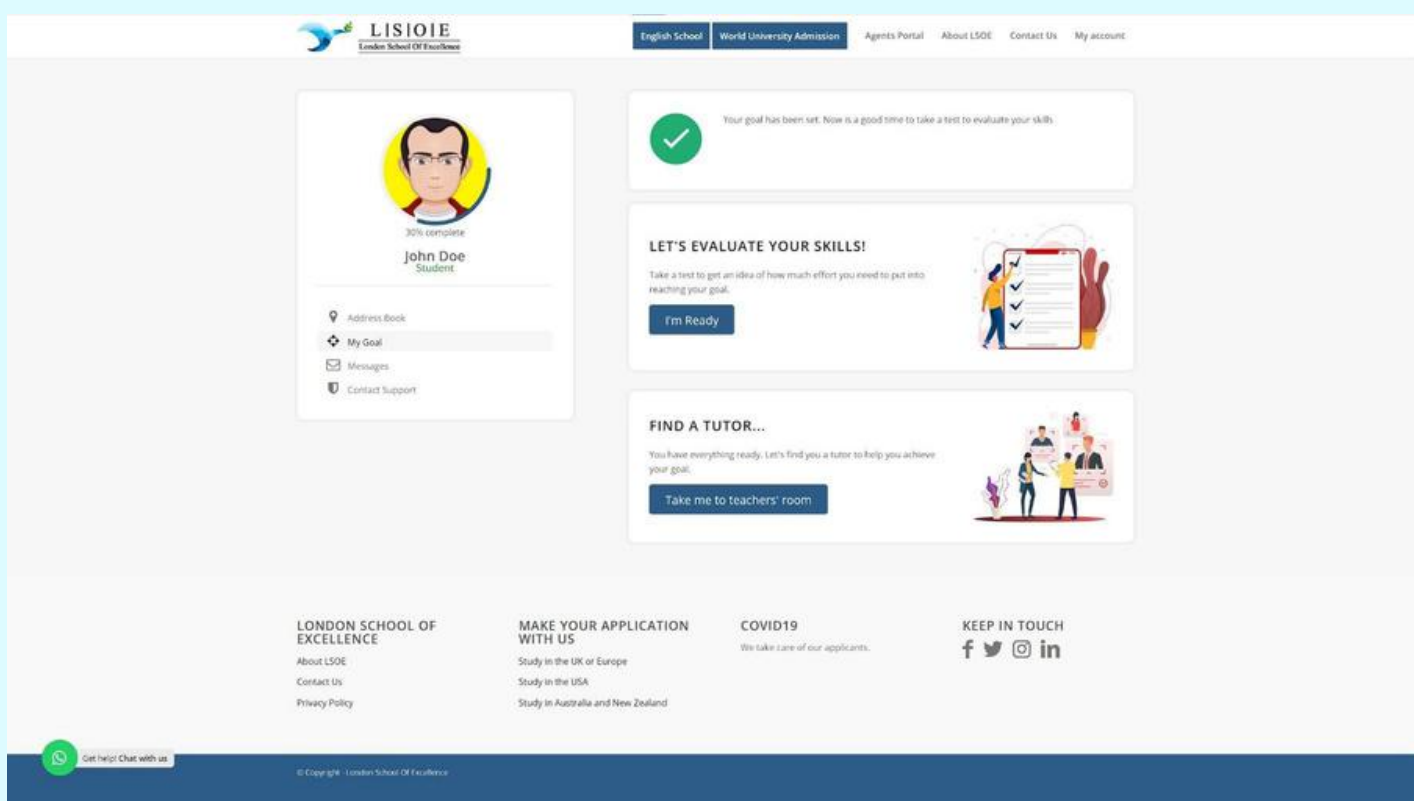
LSOE
London School Of Excellence

English School | World University Admission | Agents Portal | About LSOE | Contact Us | My account

30% complete
John Doe
Student

Address Book
My Goal
Messages
Contact Support

Your goal has been set. Now is a good time to take a test to evaluate your skills

LET'S EVALUATE YOUR SKILLS!
Take a test to get an idea of how much effort you need to put into reaching your goal.
I'm Ready

FIND A TUTOR...
You have everything ready. Let's find you a tutor to help you achieve your goal.
Take me to teachers' room

LONDON SCHOOL OF EXCELLENCE
About LSOE
Contact Us
Privacy Policy

MAKE YOUR APPLICATION WITH US
Study in the UK or Europe
Study in the USA
Study in Australia and New Zealand

COVID19
We take care of our applicants.

KEEP IN TOUCH

Get help! Chat with us

© Copyright · London School Of Excellence